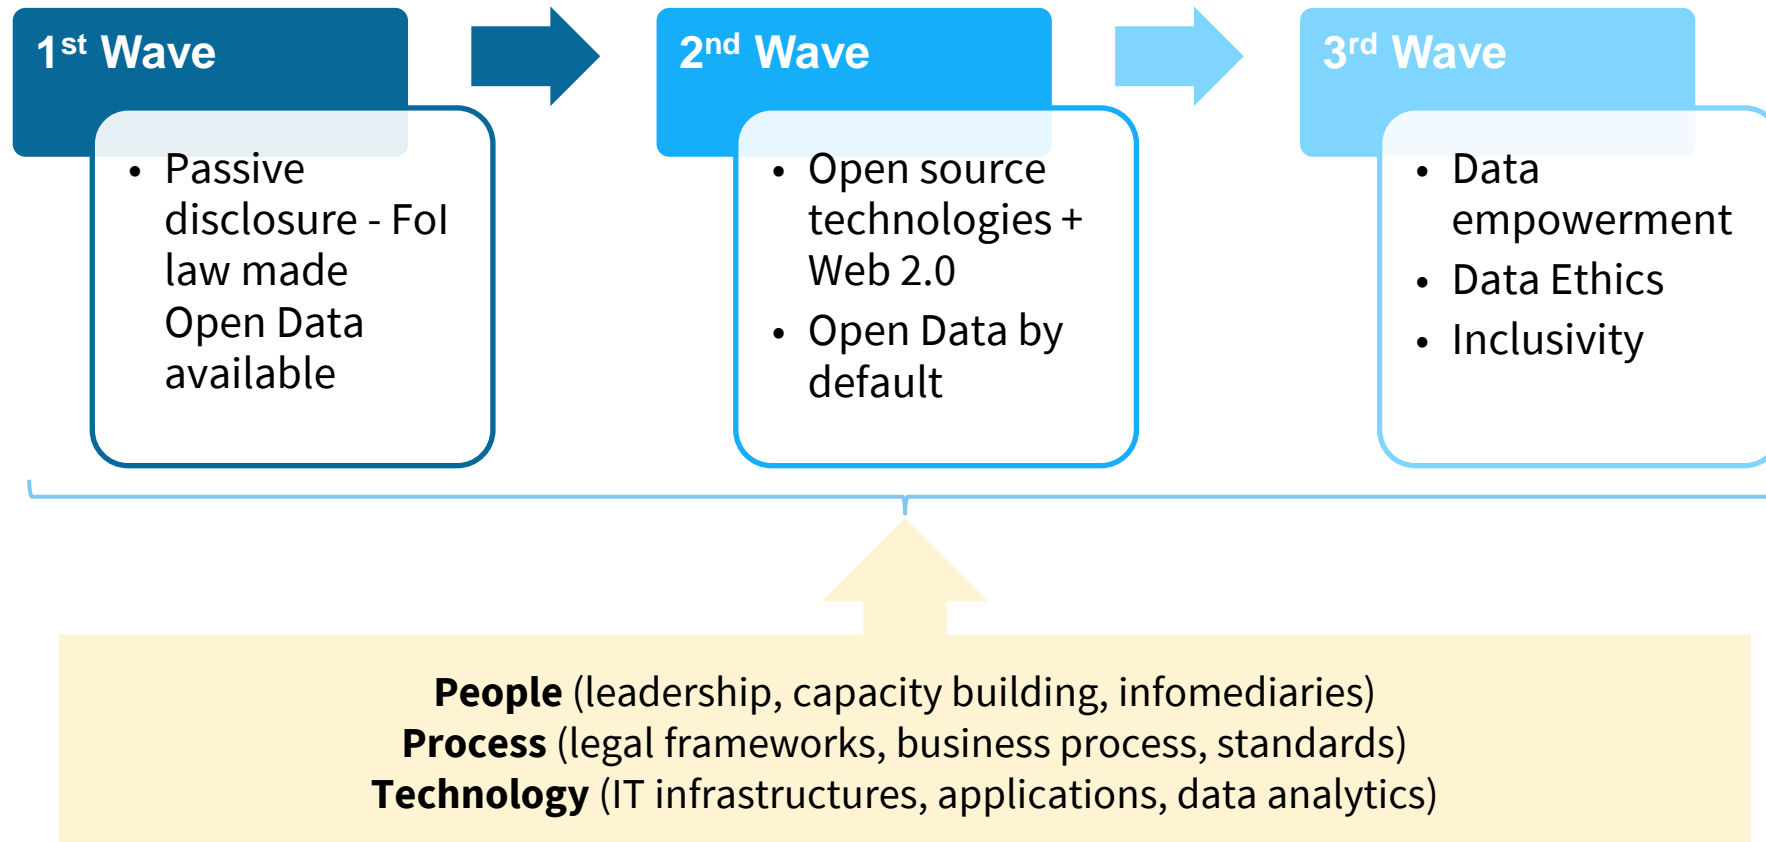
$1^{st}$ Wave

• Passive disclosure - FoI law made Open Data available

$2^{nd}$ Wave

• Open source technologies + Web 2.0
• Open Data by default

$3^{rd}$ Wave

• Data empowerment
• Data Ethics
• Inclusivity

**People** (leadership, capacity building, infomediaries)
**Process** (legal frameworks, business process, standards)
**Technology** (IT infrastructures, applications, data analytics)